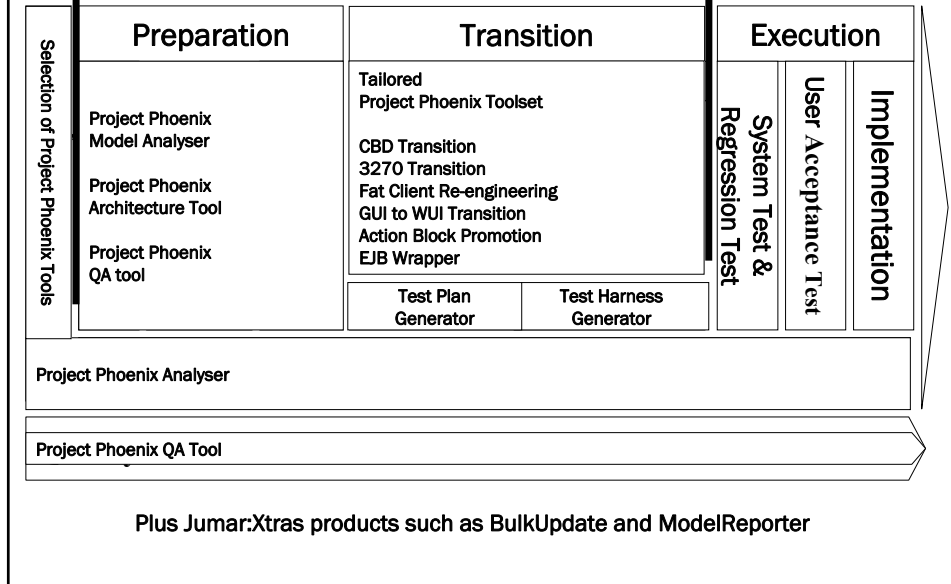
Selection of Project Phoenix Tools

Preparation

Project Phoenix Model Analyser

Project Phoenix Architecture Tool

Project Phoenix QA tool

Transition

Tailored
Project Phoenix Toolset

CBD Transition
3270 Transition
Fat Client Re-engineering
GUI to WUI Transition
Action Block Promotion
EJB Wrapper

| Test Plan Generator | Test Harness Generator |
|---|---|

Execution

System Test & Regression Test

User Acceptance Test

Implementation

Project Phoenix Analyser

Project Phoenix QA Tool

Plus Jumar:Xtras products such as BulkUpdate and ModelReporter